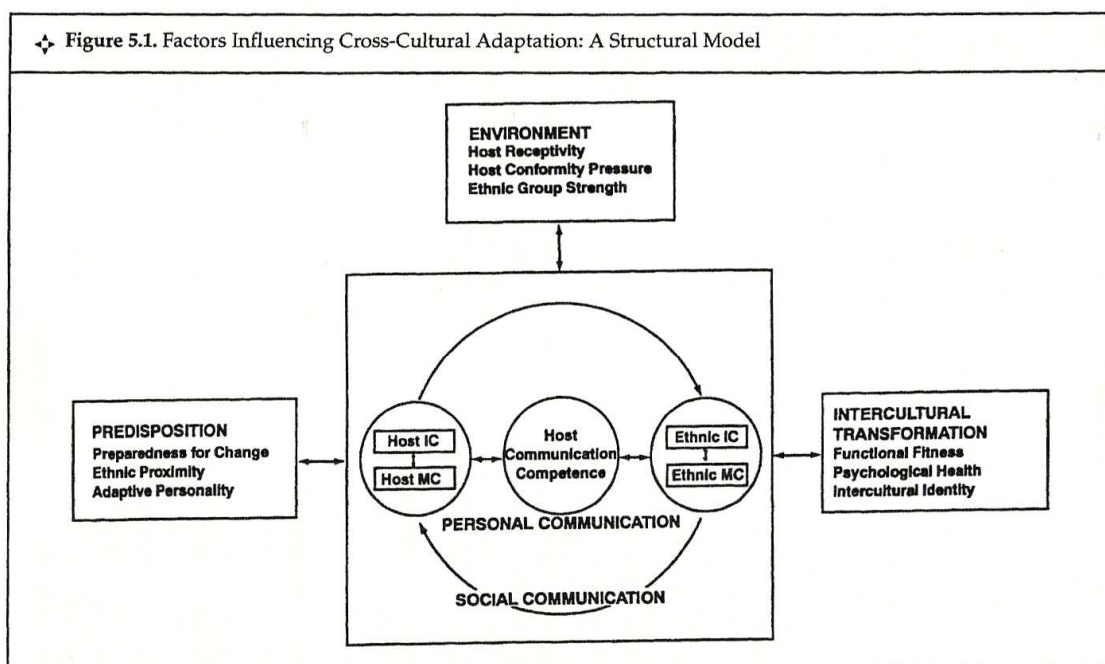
Figure 5.1. Factors Influencing Cross-Cultural Adaptation: A Structural Model

ENVIRONMENT
Host Receptivity
Host Conformity Pressure
Ethnic Group Strength

PREDISPOSITION
Preparedness for Change
Ethnic Proximity
Adaptive Personality

Host IC
Host MC

Host Communication Competence

Ethnic IC
Ethnic MC

PERSONAL COMMUNICATION

SOCIAL COMMUNICATION

INTERCULTURAL TRANSFORMATION
Functional Fitness
Psychological Health
Intercultural Identity